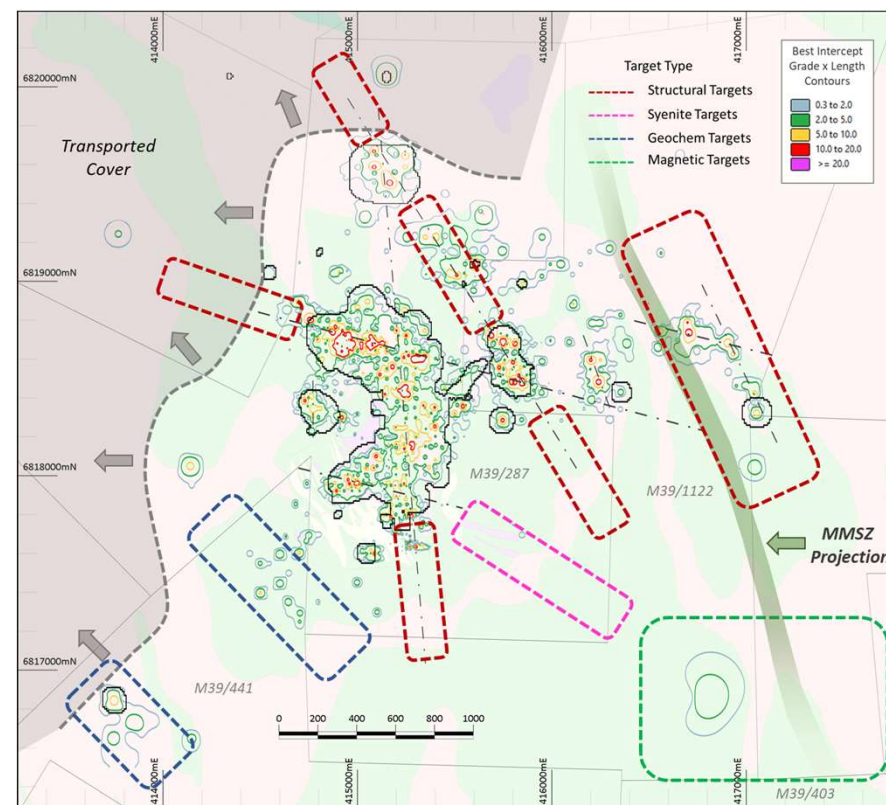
414000mE
415000mE
416000mE
417000mE

6820000mN
6819000mN
6818000mN
6817000mN

Target Type
Structural Targets
Syenite Targets
Geochem Targets
Magnetic Targets

Best Intercept Grade x Length Contours
0.3 to 2.0
2.0 to 5.0
5.0 to 10.0
10.0 to 20.0
>= 20.0

Transported Cover

M39/287
M39/1122
M39/441
M39/403

MMSZ Projection

0 200 400 600 800 1000

414000mE
415000mE
416000mE
417000mE